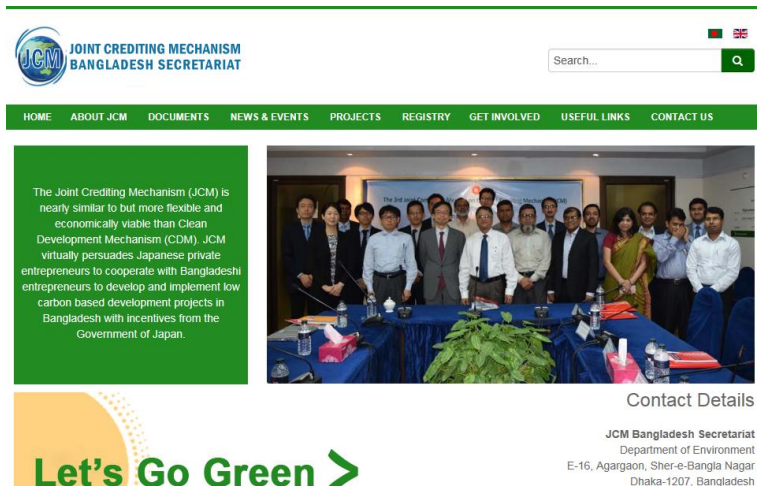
JCM JOINT CREDITING MECHANISM BANGLADESH SECRETARIAT

Search...

HOME ABOUT JCM DOCUMENTS NEWS & EVENTS PROJECTS REGISTRY GET INVOLVED USEFUL LINKS CONTACT US

The Joint Crediting Mechanism (JCM) is nearly similar to but more flexible and economically viable than Clean Development Mechanism (CDM). JCM virtually persuades Japanese private entrepreneurs to cooperate with Bangladeshi entrepreneurs to develop and implement low carbon based development projects in Bangladesh with incentives from the Government of Japan.

The 3rd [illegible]

Let's Go Green >

Contact Details

JCM Bangladesh Secretariat
Department of Environment
E-16, Agargaon, Sher-e-Bangla Nagar
Dhaka-1207, Bangladesh